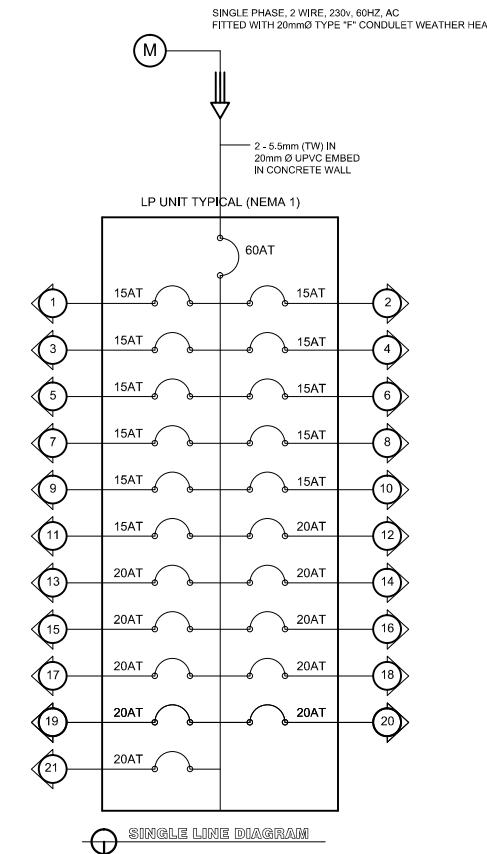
SINGLE PHASE, 2 WIRE, 230v, 60HZ, AC
FITTED WITH 20mmØ TYPE "F" CONDULET WEATHER HEA

M

2 - 5.5mm (TW) IN
20mm Ø UPVC EMBED
IN CONCRETE WALL

LP UNIT TYPICAL (NEMA 1)

60AT

1 15AT 15AT 2
3 15AT 15AT 4
5 15AT 15AT 6
7 15AT 15AT 8
9 15AT 15AT 10
11 15AT 20AT 12
13 20AT 20AT 14
15 20AT 20AT 16
17 20AT 20AT 18
19 20AT 20AT 20
21 20AT

SINGLE LINE DIAGRAM